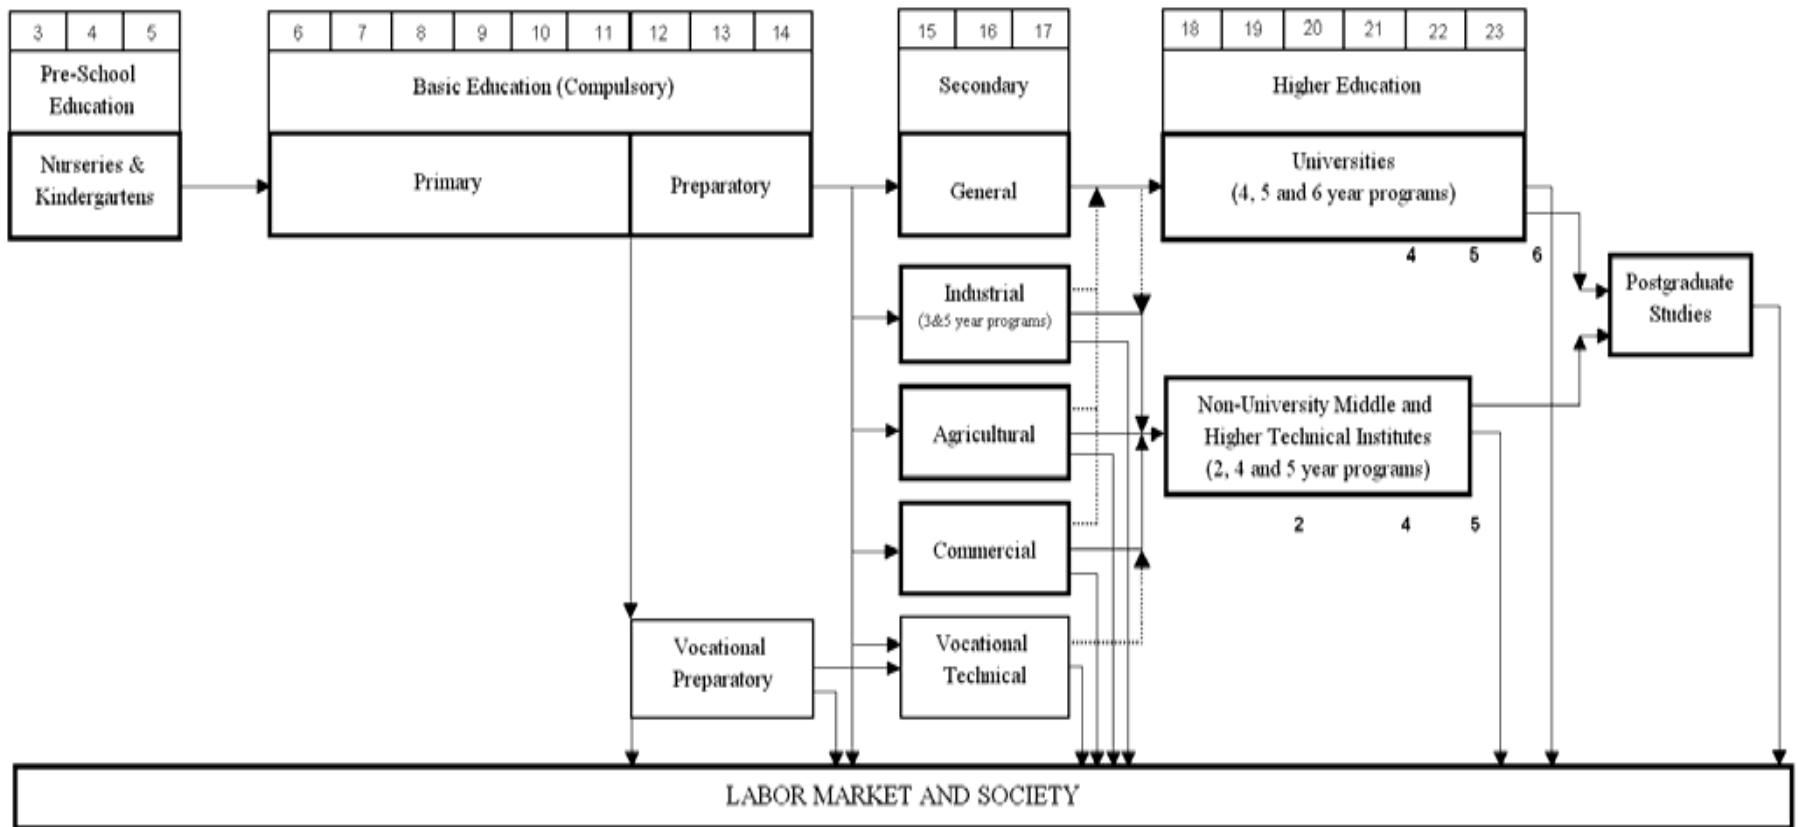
3 4 5

Pre-School Education

Nurseries & Kindergartens

6 7 8 9 10 11 12 13 14

Basic Education (Compulsory)

Primary

Preparatory

15 16 17

Secondary

General

Industrial (3&5 year programs)

Agricultural

Commercial

Vocational Technical

Vocational Preparatory

18 19 20 21 22 23

Higher Education

Universities (4, 5 and 6 year programs)

4 5 6

Postgraduate Studies

Non-University Middle and Higher Technical Institutes (2, 4 and 5 year programs)

2 4 5

LABOR MARKET AND SOCIETY